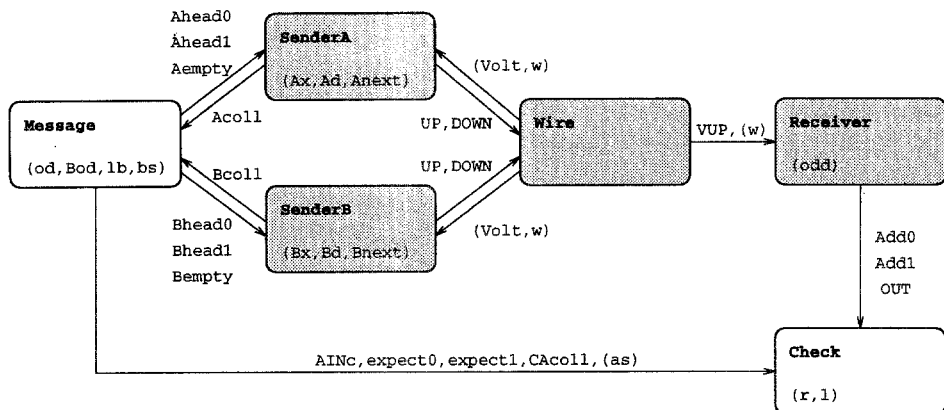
Ahead0
Ahead1
Aempty

SenderA
(Ax,Ad,Anext)

(Volt,w)

Message
(od,Bod,lb,bs)

Acoll

UP,DOWN

Wire

VUP,(w)

Receiver
(odd)

Bcoll

UP,DOWN

SenderB
(Bx,Bd,Bnext)

(Volt,w)

Bhead0
Bhead1
Bempty

Add0
Add1
OUT

AINc,expect0,expect1,CAcoll,(as)

Check
(r,l)